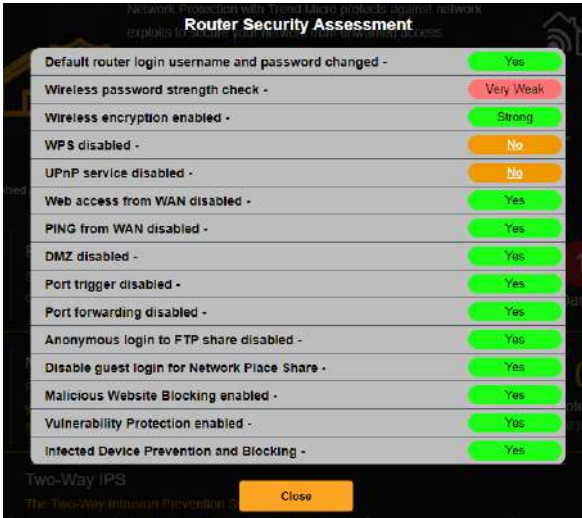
Network Protection with Trend Micro protects against network exploits to secure your network from unwanted access.

Router Security Assessment

| | |
|---|---|
| Default router login username and password changed - | Yes |
| Wireless password strength check - | Very Weak |
| Wireless encryption enabled - | Strong |
| WPS disabled - | No |
| UPnP service disabled - | No |
| Web access from WAN disabled - | Yes |
| PING from WAN disabled - | Yes |
| DMZ disabled - | Yes |
| Port trigger disabled - | Yes |
| Port forwarding disabled - | Yes |
| Anonymous login to FTP share disabled - | Yes |
| Disable guest login for Network Place Share - | Yes |
| Malicious Website Blocking enabled - | Yes |
| Vulnerability Protection enabled - | Yes |
| Infected Device Prevention and Blocking - | Yes |

Two-Way IPS

The Two-Way Intrusion Prevention S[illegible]

Close